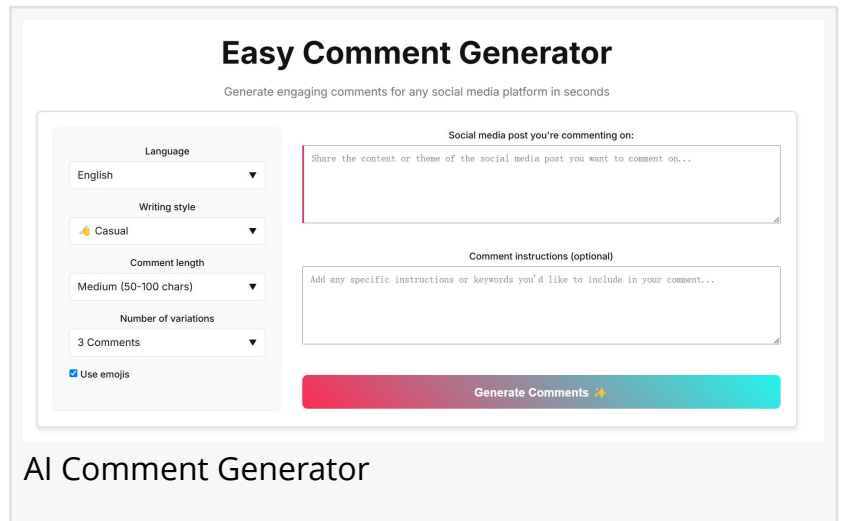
Easy Comment Generator

Generate engaging comments for any social media platform in seconds

Language

English

Writing style

👌 Casual

Comment length

Medium (50-100 chars)

Number of variations

3 Comments

Use emojis

Social media post you're commenting on:

Share the content or theme of the social media post you want to comment on...

Comment instructions (optional)

Add any specific instructions or keywords you'd like to include in your comment...

Generate Comments ✨

AI Comment Generator